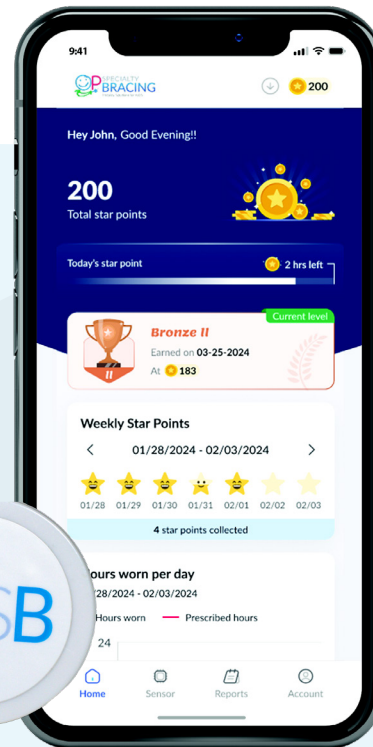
9:41

SPECIALTY BRACING

200

Hey John, Good Evening!!

200
Total star points

Today's star point

2 hrs left

Current level

Bronze II
Earned on 03-25-2024
At 183

II

Weekly Star Points

01/28/2024 - 02/03/2024

01/28 01/29 01/30 01/31 02/01 02/02 02/03

4 star points collected

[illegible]ours worn per day
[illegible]28/2024 - 02/03/2024

Hours worn — Prescribed hours

24

SB

Home Sensor Reports Account